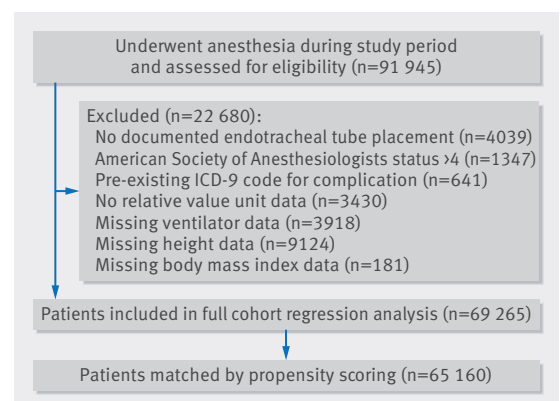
Underwent anesthesia during study period and assessed for eligibility (n=91 945)

Excluded (n=22 680):
No documented endotracheal tube placement (n=4039)
American Society of Anesthesiologists status >4 (n=1347)
Pre-existing ICD-9 code for complication (n=641)
No relative value unit data (n=3430)
Missing ventilator data (n=3918)
Missing height data (n=9124)
Missing body mass index data (n=181)

Patients included in full cohort regression analysis (n=69 265)

Patients matched by propensity scoring (n=65 160)